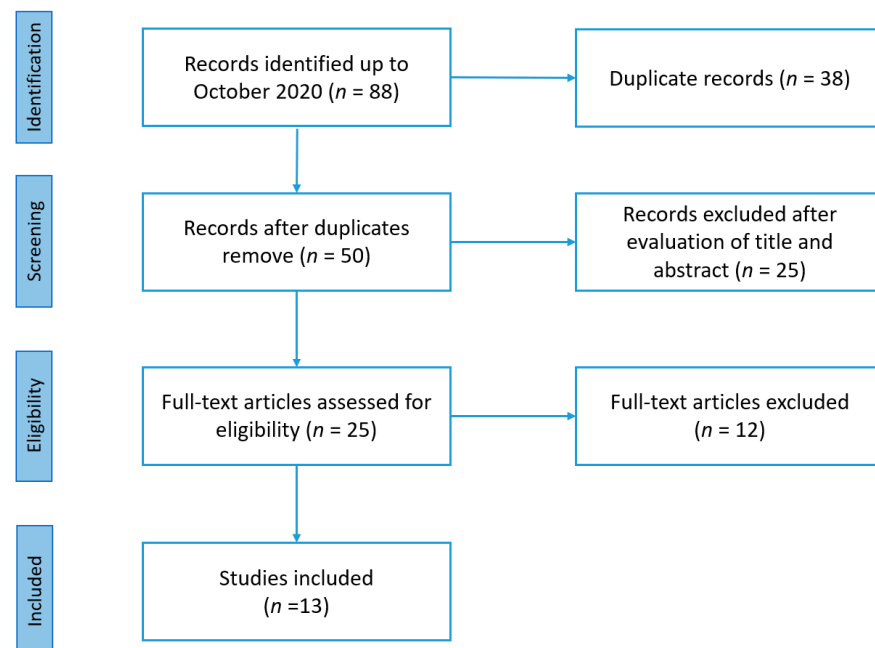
Identification

Records identified up to October 2020 ($n$ = 88)

Duplicate records ($n$ = 38)

Screening

Records after duplicates remove ($n$ = 50)

Records excluded after evaluation of title and abstract ($n$ = 25)

Eligibility

Full-text articles assessed for eligibility ($n$ = 25)

Full-text articles excluded ($n$ = 12)

Included

Studies included ($n$ =13)